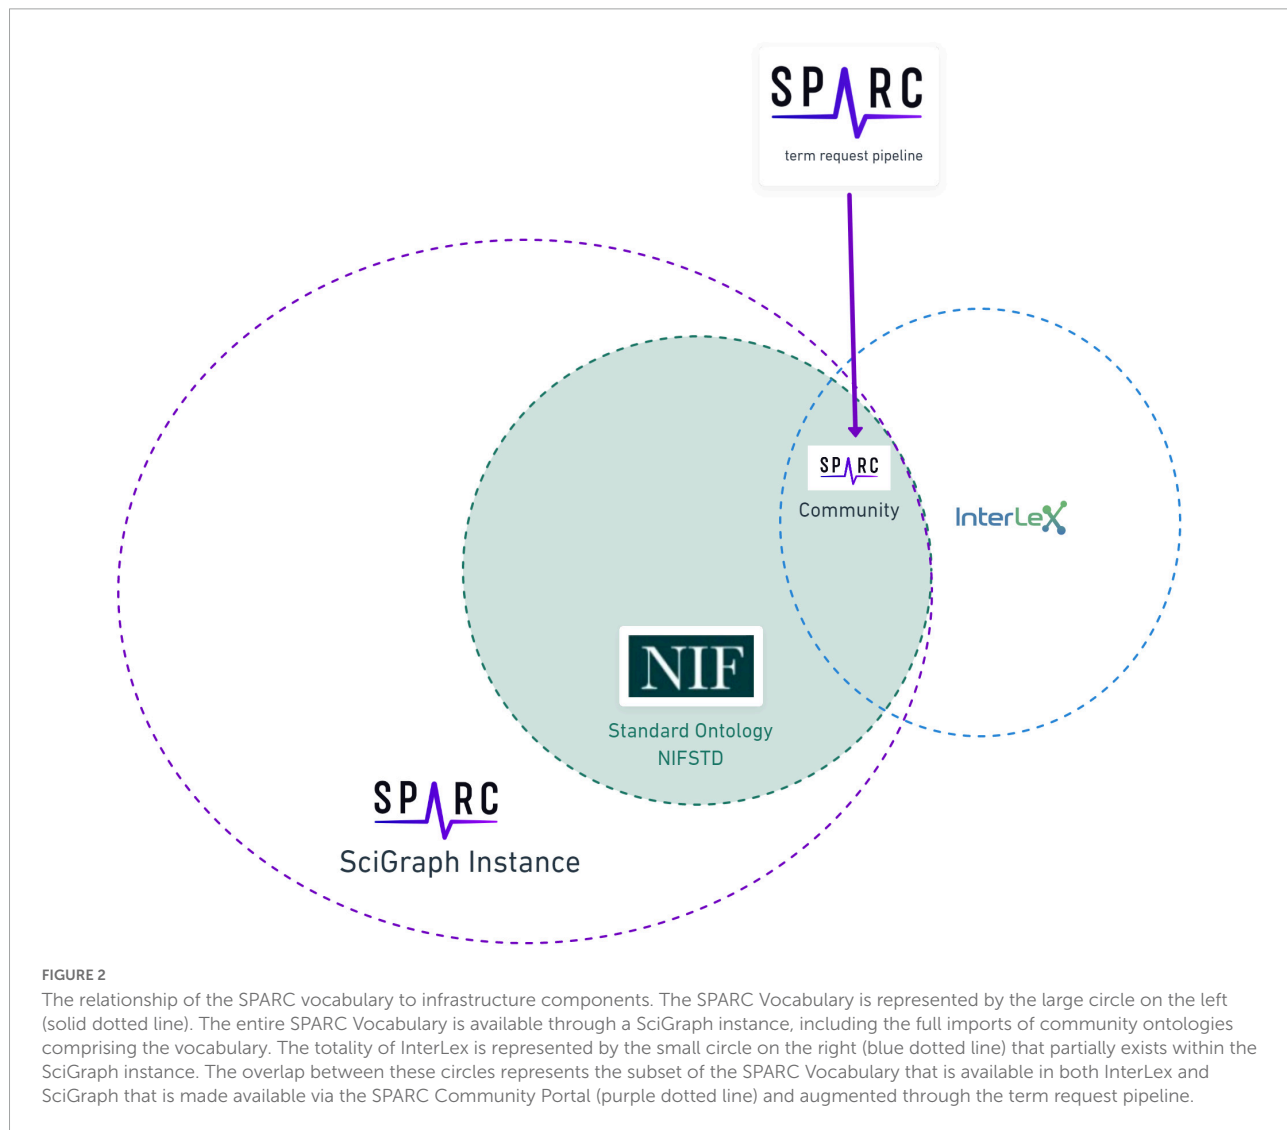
SPARC
term request pipeline

SPARC
Community

InterLex

NIF
Standard Ontology
NIFSTD

SPARC
SciGraph Instance

FIGURE 2
The relationship of the SPARC vocabulary to infrastructure components. The SPARC Vocabulary is represented by the large circle on the left (solid dotted line). The entire SPARC Vocabulary is available through a SciGraph instance, including the full imports of community ontologies comprising the vocabulary. The totality of InterLex is represented by the small circle on the right (blue dotted line) that partially exists within the SciGraph instance. The overlap between these circles represents the subset of the SPARC Vocabulary that is available in both InterLex and SciGraph that is made available via the SPARC Community Portal (purple dotted line) and augmented through the term request pipeline.